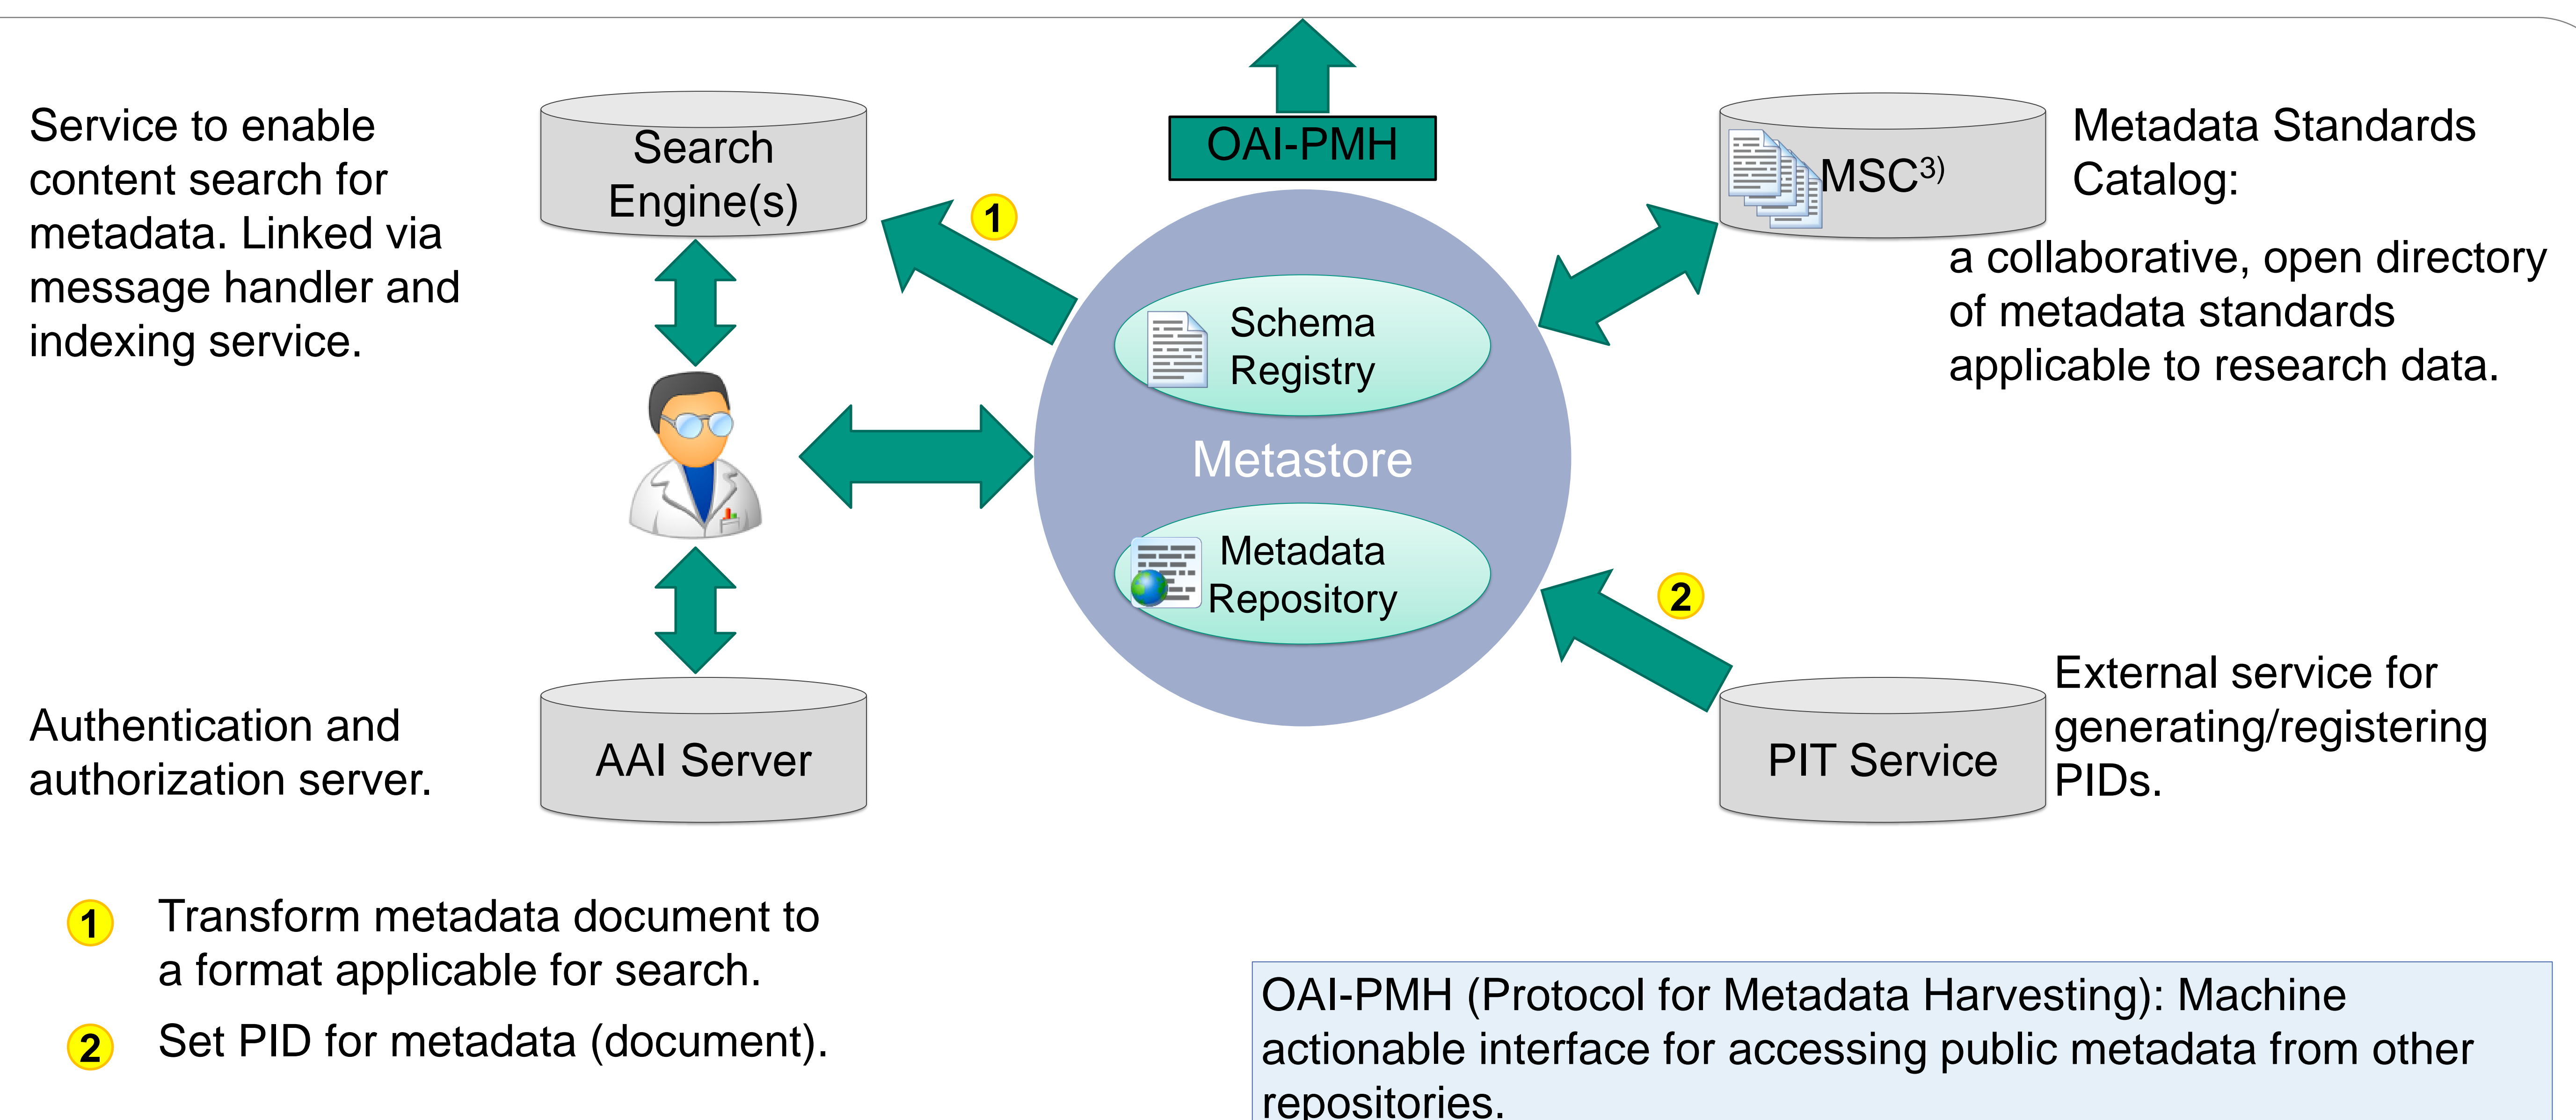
Service to enable content search for metadata. Linked via message handler and indexing service.

Search Engine(s)

OAI-PMH

MSC$^{3)}$

Metadata Standards Catalog:

a collaborative, open directory of metadata standards applicable to research data.

1

Schema Registry

Metastore

Metadata Repository

2

Authentication and authorization server.

AAI Server

PIT Service

External service for generating/registering PIDs.

1 Transform metadata document to a format applicable for search.

2 Set PID for metadata (document).

OAI-PMH (Protocol for Metadata Harvesting): Machine actionable interface for accessing public metadata from other repositories.